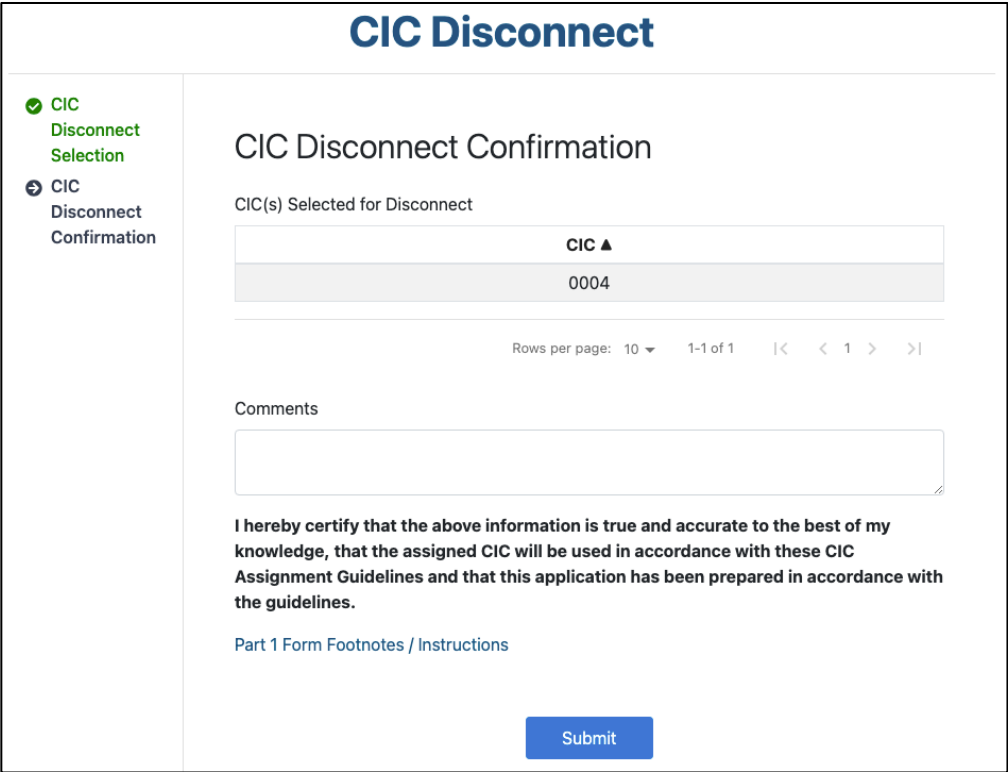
CIC Disconnect

CIC Disconnect Selection

CIC Disconnect Confirmation

CIC Disconnect Confirmation

CIC(s) Selected for Disconnect

| CIC ▲ |
|---|
| 0004 |

Rows per page: 10 ▾ 1-1 of 1 |< < 1 > >|

Comments

I hereby certify that the above information is true and accurate to the best of my knowledge, that the assigned CIC will be used in accordance with these CIC Assignment Guidelines and that this application has been prepared in accordance with the guidelines.

Part 1 Form Footnotes / Instructions

Submit